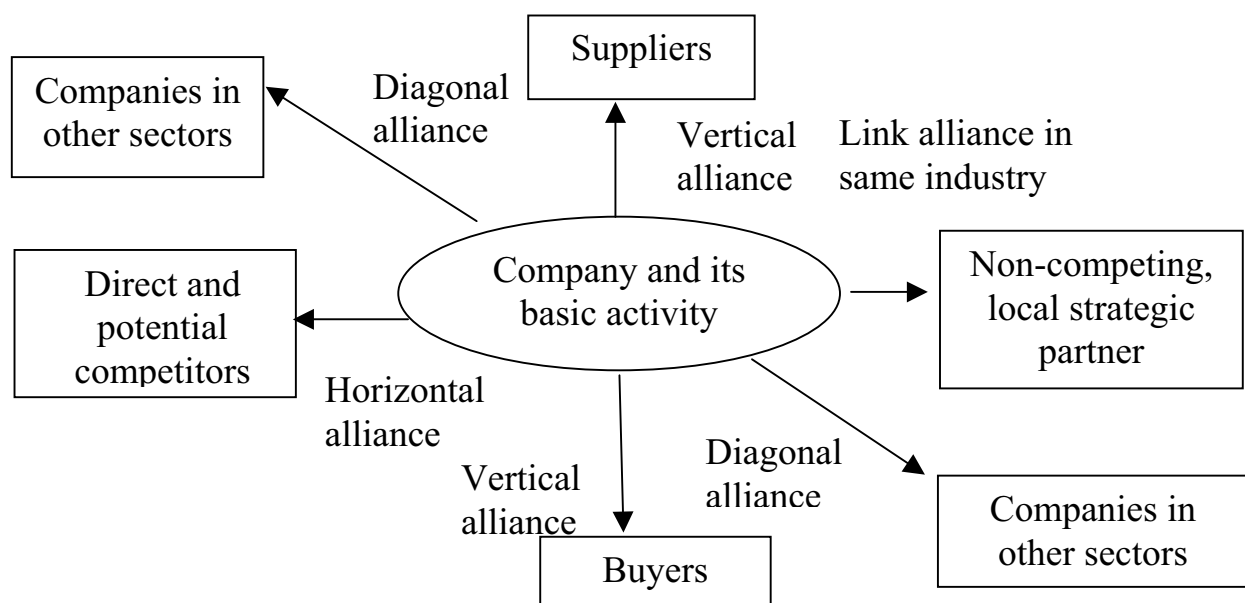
Suppliers

Companies in other sectors

Diagonal alliance

Vertical alliance

Link alliance in same industry

Direct and potential competitors

Company and its basic activity

Non-competing, local strategic partner

Horizontal alliance

Vertical alliance

Diagonal alliance

Companies in other sectors

Buyers